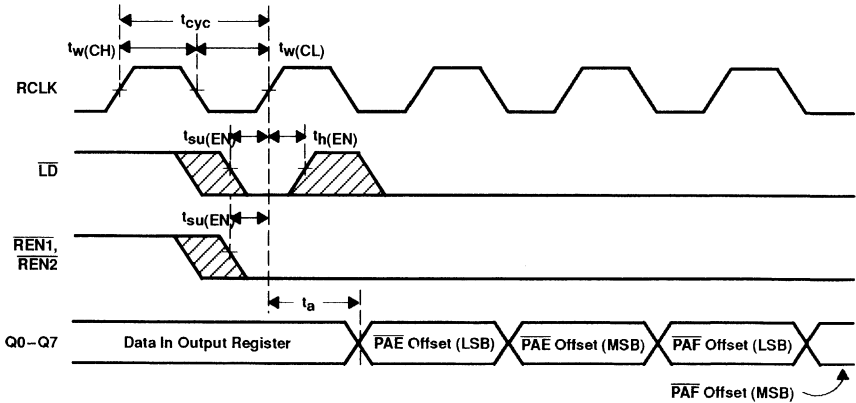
$t_{cyc}$

$t_{w(CH)}$

$t_{w(CL)}$

RCLK

$t_{su(EN)}$

$t_{h(EN)}$

$\overline{LD}$

$t_{su(EN)}$

$\overline{REN1}$,
$\overline{REN2}$

$t_a$

Q0–Q7

Data In Output Register

$\overline{PAE}$ Offset (LSB)

$\overline{PAE}$ Offset (MSB)

$\overline{PAF}$ Offset (LSB)

$\overline{PAF}$ Offset (MSB)